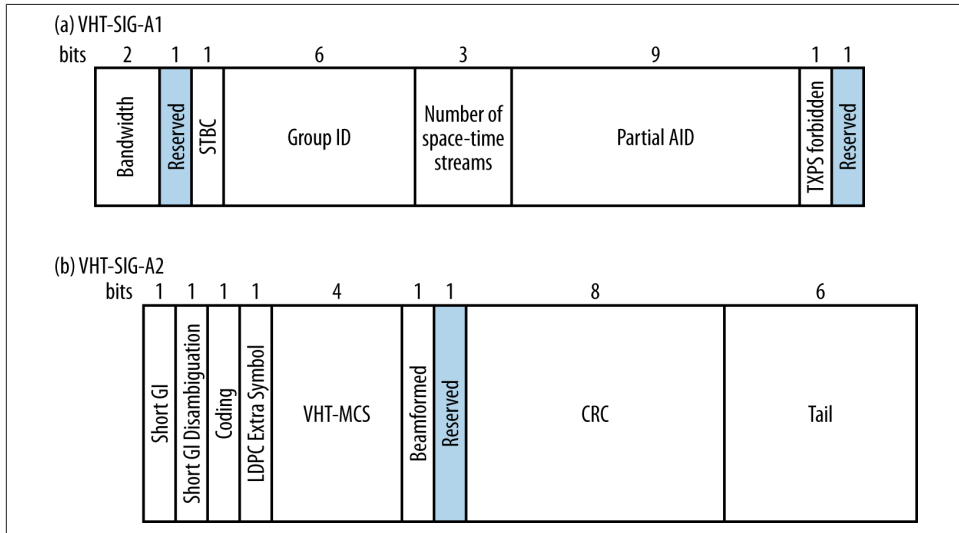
(a) VHT-SIG-A1

| bits | 2 | 1 | 1 | 6 | 3 | 9 | 1 | 1 |
|---|---|---|---|---|---|---|---|---|
| | Bandwidth | Reserved | STBC | Group ID | Number of space-time streams | Partial AID | TXPS forbidden | Reserved |

(b) VHT-SIG-A2

| bits | 1 | 1 | 1 | 1 | 4 | 1 | 1 | 8 | 6 |
|---|---|---|---|---|---|---|---|---|---|
| | Short GI | Short GI Disambiguation | Coding | LDPC Extra Symbol | VHT-MCS | Beamformed | Reserved | CRC | Tail |